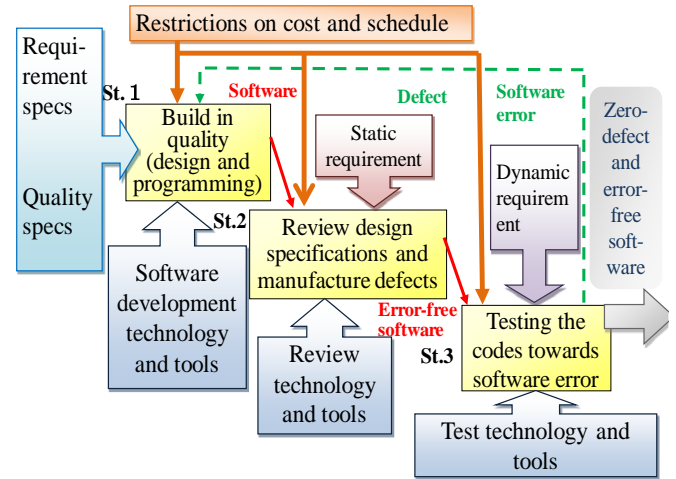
Restrictions on cost and schedule

Requirement specs

Quality specs

St. 1

Software

Defect

Software error

Zero-defect and error-free software

Build in quality (design and programming)

Static requirement

Dynamic requirement

St.2

Review design specifications and manufacture defects

Software development technology and tools

Error-free software

Review technology and tools

St.3

Testing the codes towards software error

Test technology and tools